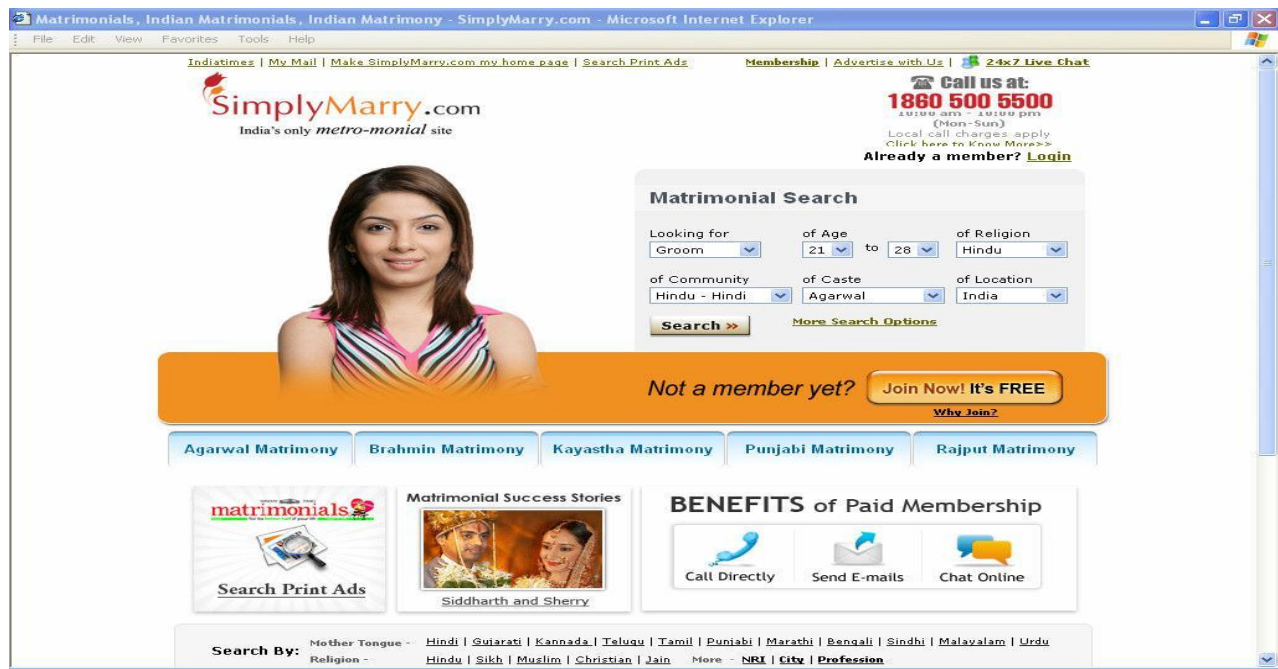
Matrimonials, Indian Matrimonials, Indian Matrimony - SimplyMarry.com - Microsoft Internet Explorer

File Edit View Favorites Tools Help

Indiatimes | My Mail | Make SimplyMarry.com my home page | Search Print Ads

Membership | Advertise with Us | 24x7 Live Chat

SimplyMarry.com
India's only metro-monial site

Call us at:
1860 500 5500
10:00 am - 10:00 pm
(Mon-Sun)
Local call charges apply
Click here to Know More>>
Already a member? Login

Matrimonial Search

Looking for
Groom

of Age
21 to 28

of Religion
Hindu

of Community
Hindu - Hindi

of Caste
Agarwal

of Location
India

Search »

More Search Options

Not a member yet? Join Now! It's FREE

Why Join?

Agarwal Matrimony | Brahmin Matrimony | Kayastha Matrimony | Punjabi Matrimony | Rajput Matrimony

matrimonials

Search Print Ads

Matrimonial Success Stories

Siddharth and Sherry

BENEFITS of Paid Membership

Call Directly

Send E-mails

Chat Online

Search By:

Mother Tongue - Hindi | Gujarati | Kannada | Telugu | Tamil | Punjabi | Marathi | Bengali | Sindhi | Malayalam | Urdu

Religion - Hindu | Sikh | Muslim | Christian | Jain More - NRI | City | Profession